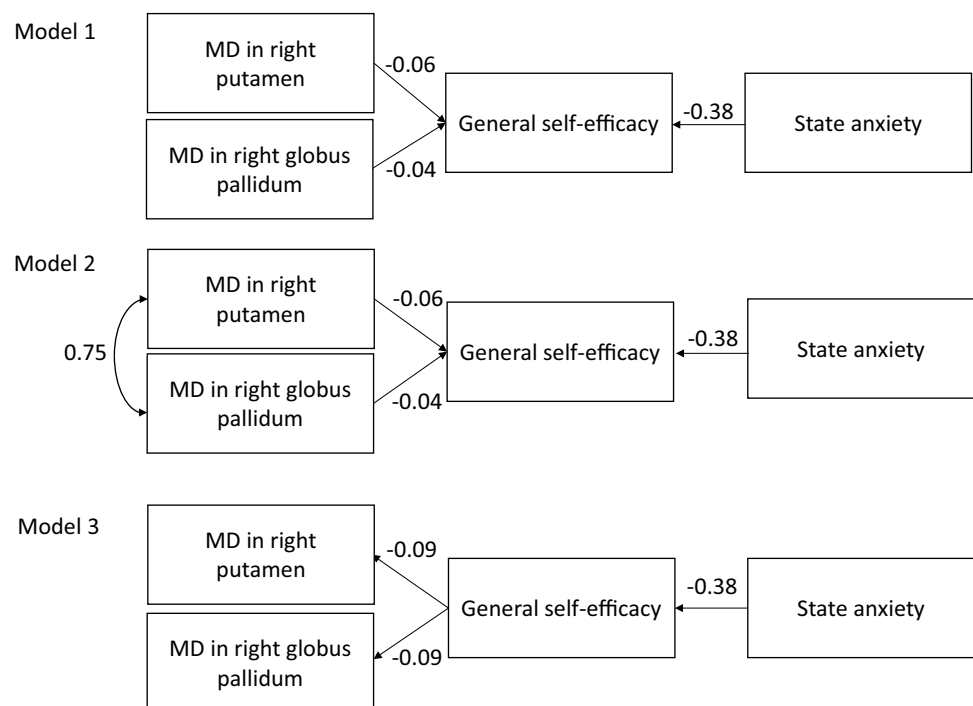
Model 1

MD in right putamen

MD in right globus pallidum

-0.06

-0.04

General self-efficacy

-0.38

State anxiety

Model 2

MD in right putamen

0.75

MD in right globus pallidum

-0.06

-0.04

General self-efficacy

-0.38

State anxiety

Model 3

MD in right putamen

MD in right globus pallidum

-0.09

-0.09

General self-efficacy

-0.38

State anxiety